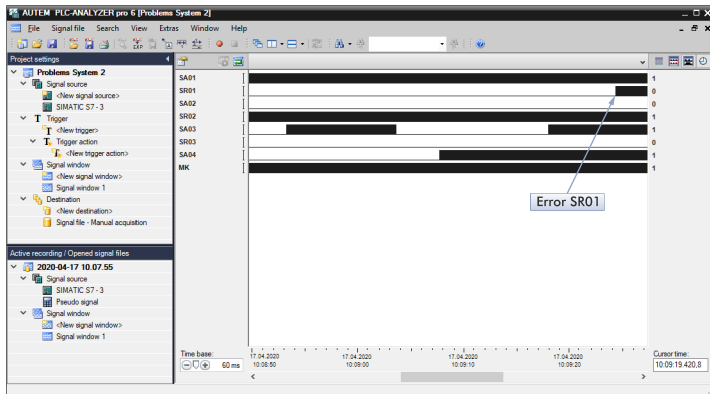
AUTEM PLC-ANALYZER pro 6 [Problems System 2]

File Signal file Search View Extras Window Help

Project settings

Problems System 2
Signal source
<New signal source>
SIMATIC S7 - 3
Trigger
<New trigger>
Trigger action
<New trigger action>
Signal window
<New signal window>
Signal window 1
Destination
<New destination>
Signal file - Manual acquisition

Active recording / Opened signal files

2020-04-17 10.07.55
Signal source
SIMATIC S7 - 3
Pseudo signal
Signal window
<New signal window>
Signal window 1

SA01 1
SR01 0
SA02 0
SR02 1
SA03 1
SR03 0
SA04 1
MK 1

Error SR01

Time base:
60 ms

17.04.2020 10:08:50
17.04.2020 10:09:00
17.04.2020 10:09:10
17.04.2020 10:09:20

Cursor time:
10:09:19.420,8